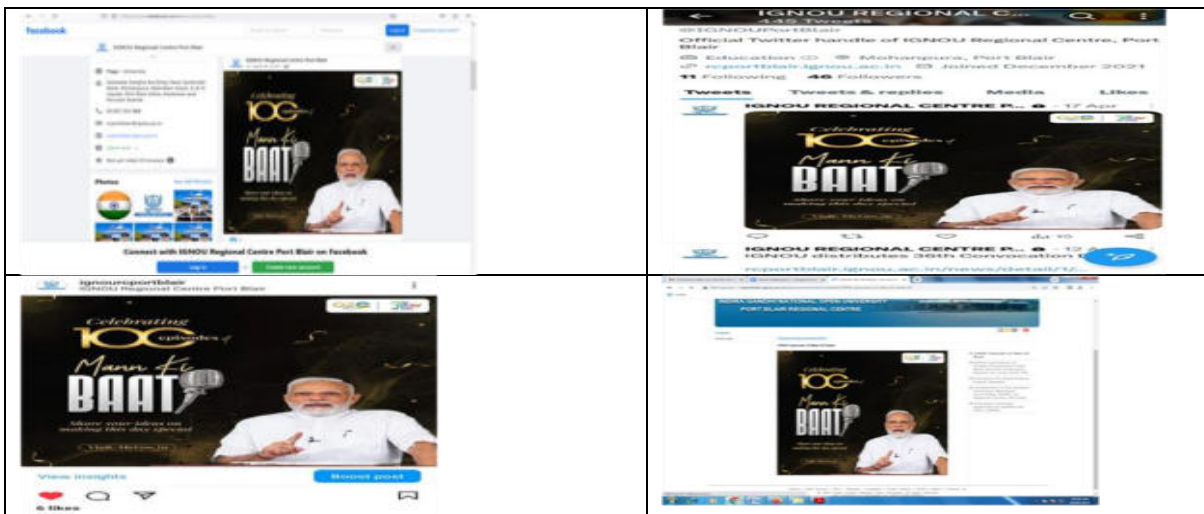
| | |
|---|---|
| facebook<br>IGNOU Regional Centre Port Blair<br>Photos<br>Celebrating 100 episodes of Mann Ki BAAT<br>Connect with IGNOU Regional Centre Port Blair on Facebook | IGNOU REGIONAL C...<br>445 Tweets<br>@IGNOUPortBlair<br>Official Twitter handle of IGNOU Regional Centre, Port Blair<br>Education Mohanpura, Port Blair<br>rcportblair.ignou.ac.in Joined December 2021<br>11 Following 46 Followers<br>Tweets Tweets & replies Media Likes<br>IGNOU REGIONAL CENTRE P... · 17 Apr<br>Celebrating 100 episodes of Mann Ki BAAT<br>Share your ideas on making this day special<br>IGNOU REGIONAL CENTRE P... · 12<br>IGNOU distributes 36th Convocation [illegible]<br>rcportblair.ignou.ac.in/news/detail/1/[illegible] |
| ignourcportblair<br>IGNOU Regional Centre Port Blair<br>Celebrating 100 episodes of Mann Ki BAAT<br>Share your ideas on making this day special<br>View insights Boost post<br>6 likes | INDIRA GANDHI NATIONAL OPEN UNIVERSITY<br>PORT BLAIR REGIONAL CENTRE<br>Celebrating 100 episodes of Mann Ki BAAT |